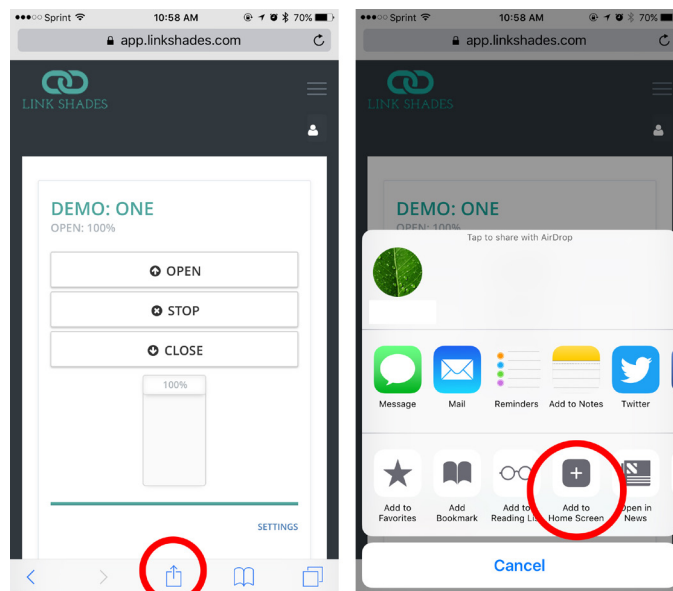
●●●○○ Sprint 10:58 AM 70%
app.linkshades.com

LINK SHADES

DEMO: ONE
OPEN: 100%

OPEN
STOP
CLOSE

100%

SETTINGS

●●●○○ Sprint 10:58 AM 70%
app.linkshades.com

LINK SHADES

DEMO: ONE

Tap to share with AirDrop

Message
Mail
Reminders
Add to Notes
Twitter

Add to Favorites
Add Bookmark
Add to Reading Li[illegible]
Add to Home Screen
Open in News

Cancel